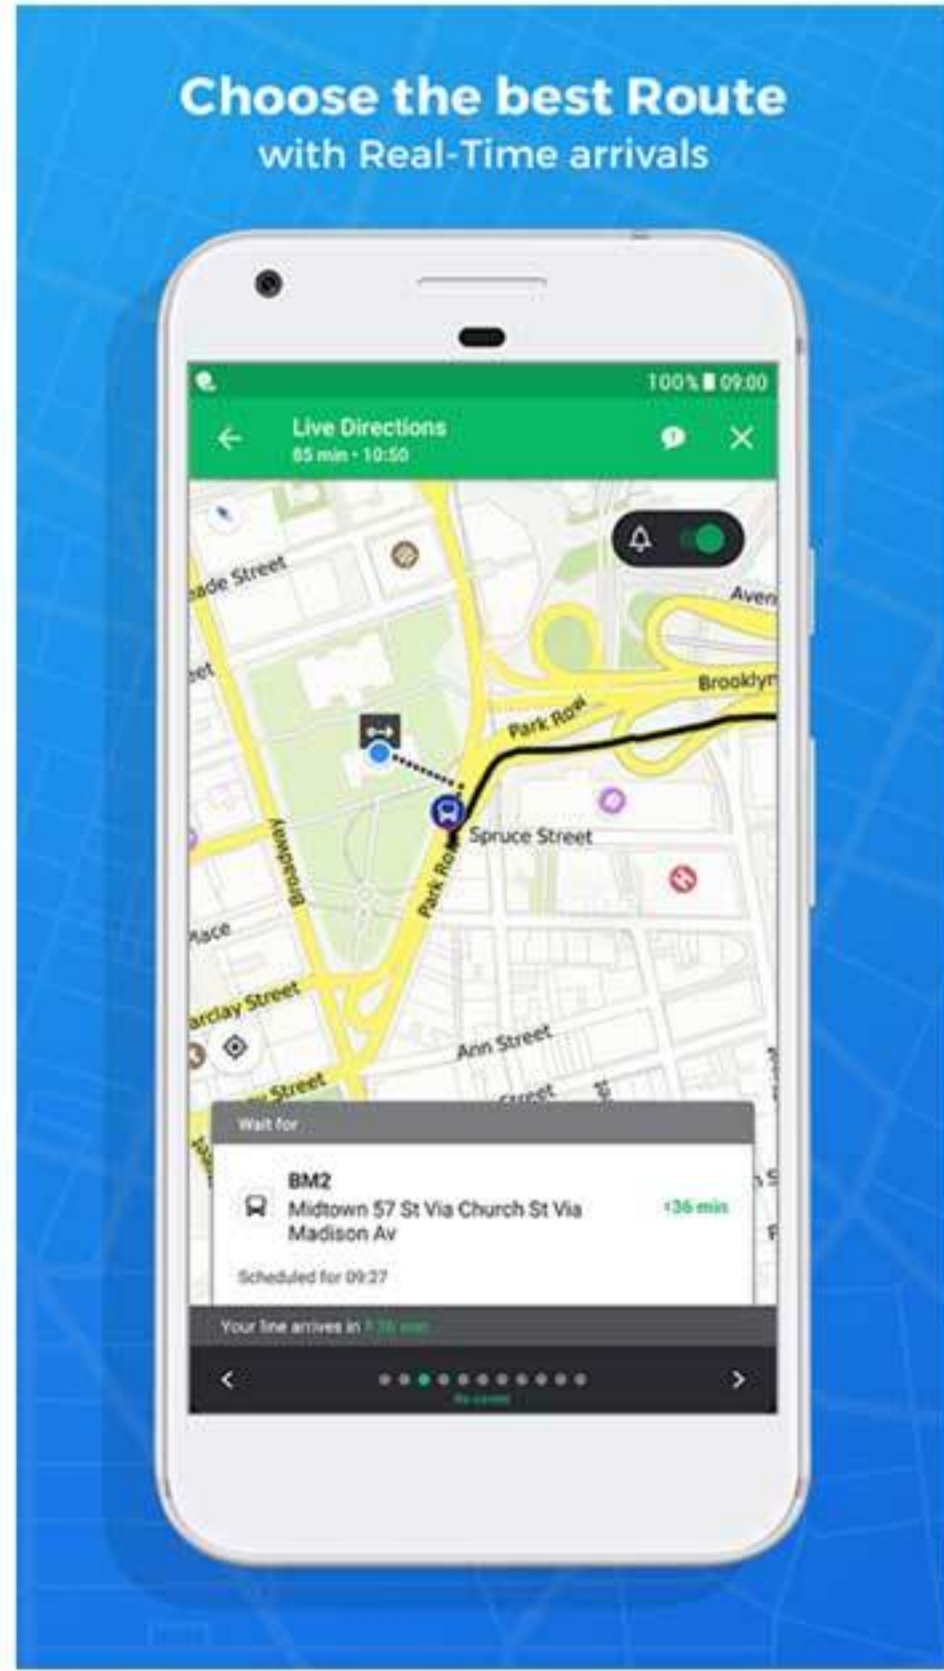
Choose the best Route
with Real-Time arrivals

100% 09:00

Live Directions
85 min • 10:50

ade Street
eet
Aven
Brooklyn
Park Row
Spruce Street
Broadway
Park Row
Place
arclay Street
Ann Street
Street
Street

Wait for

BM2
Midtown 57 St Via Church St Via Madison Av
+36 min
Scheduled for 09:27

Your line arrives in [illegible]

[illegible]